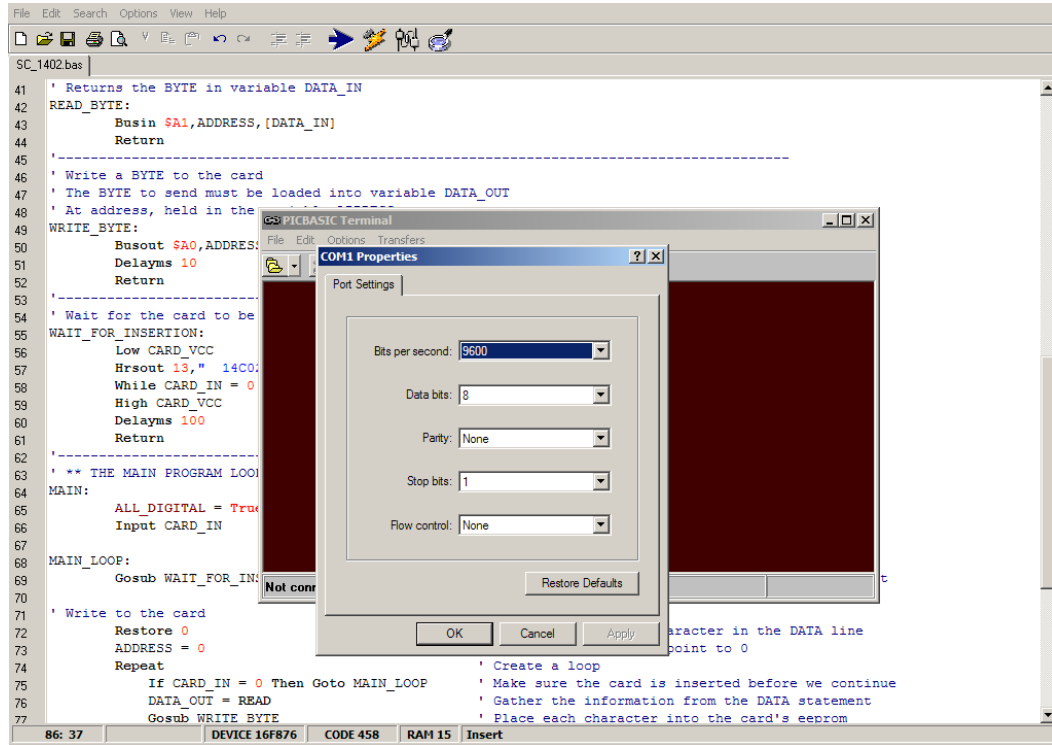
File Edit Search Options View Help

SC_1402.bas

41 ' Returns the BYTE in variable DATA_IN
42 READ_BYTE:
43 Busin $A1,ADDRESS,[DATA_IN]
44 Return
45 '-------------------------------------------------------------------------------
46 ' Write a BYTE to the card
47 ' The BYTE to send must be loaded into variable DATA_OUT
48 ' At address, held in the
49 WRITE_BYTE:
50 Busout $A0,ADDRESS
51 Delayms 10
52 Return
53 '---------------------
54 ' Wait for the card to be
55 WAIT_FOR_INSERTION:
56 Low CARD_VCC
57 Hrsout 13," 14C0
58 While CARD_IN = 0
59 High CARD_VCC
60 Delayms 100
61 Return
62 '---------------------
63 ' ** THE MAIN PROGRAM LOO
64 MAIN:
65 ALL_DIGITAL = True
66 Input CARD_IN
67
68 MAIN_LOOP:
69 Gosub WAIT_FOR_IN
70
71 ' Write to the card
72 Restore 0
73 ADDRESS = 0
74 Repeat ' Create a loop
75 If CARD_IN = 0 Then Goto MAIN_LOOP ' Make sure the card is inserted before we continue
76 DATA_OUT = READ ' Gather the information from the DATA statement
77 Gosub WRITE_BYTE ' Place each character into the card's eeprom

aracter in the DATA line
point to 0
t

PICBASIC Terminal
File Edit Options Transfers
Not con

COM1 Properties
Port Settings
Bits per second: 9600
Data bits: 8
Parity: None
Stop bits: 1
Flow control: None
Restore Defaults
OK Cancel Apply

86: 37 DEVICE 16F876 CODE 458 RAM 15 Insert